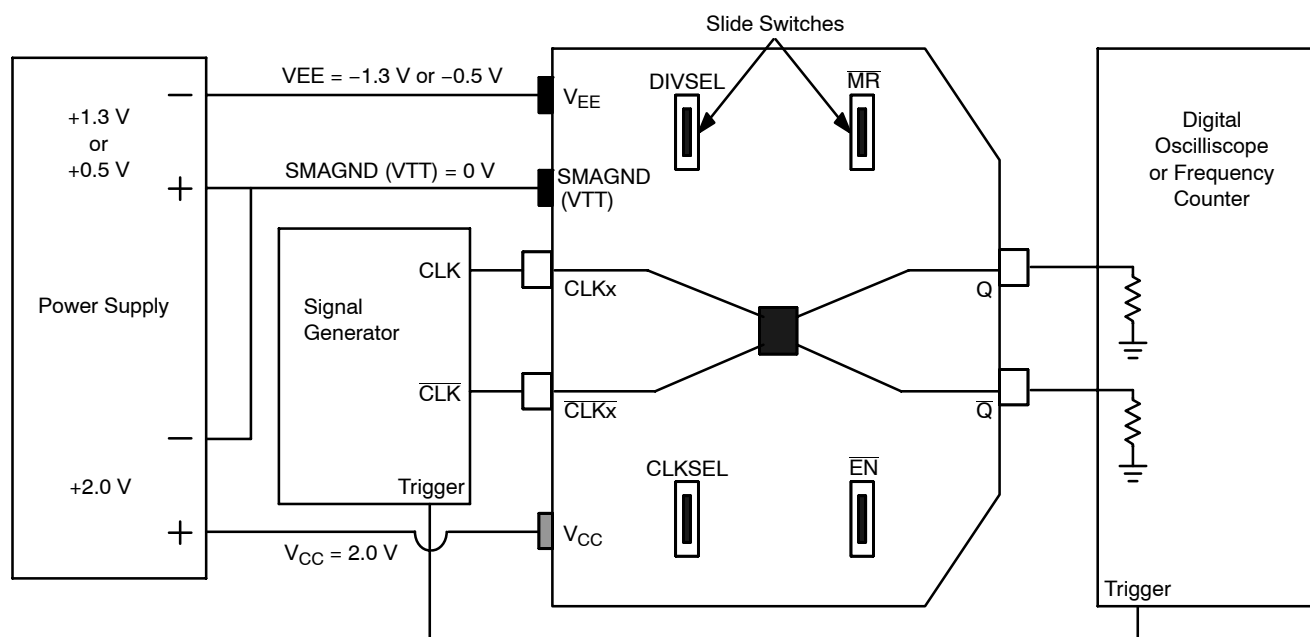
Slide Switches

Power Supply

+1.3 V
or
+0.5 V

−

+

−

+2.0 V

+

VEE = −1.3 V or −0.5 V

SMAGND (VTT) = 0 V

$V_{CC}$ = 2.0 V

Signal Generator

CLK

$\overline{CLK}$

Trigger

$V_{EE}$

SMAGND (VTT)

DIVSEL

$\overline{MR}$

CLKx

$\overline{CLKx}$

Q

$\overline{Q}$

CLKSEL

$\overline{EN}$

$V_{CC}$

Digital Oscilliscope or Frequency Counter

Trigger